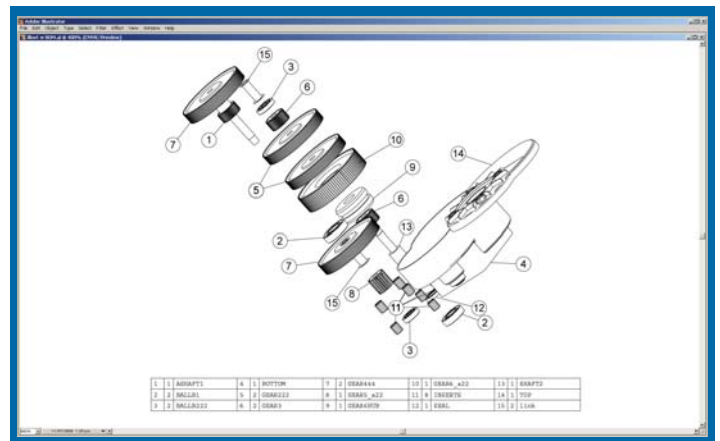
Adobe Illustrator

File Edit Object Type Select Filter Effect View Window Help

15
3
6
7
1
10
5
9
14
6
2
13
7
4
15
8
11
12
2
3

| 1 | 1 | ASHAFT1 | 4 | 1 | BOTTOM | 7 | 2 | GEAR444 | 10 | 1 | GEAR6_a22 | 13 | 1 | SHAFT2 |
|---|---|---|---|---|---|---|---|---|---|---|---|---|---|---|
| 2 | 2 | BALL01 | 5 | 2 | GEAR222 | 8 | 1 | GEAR5_a22 | 11 | 8 | INSERTS | 14 | 1 | TOP |
| 3 | 2 | BALL0222 | 6 | 2 | GEAR3 | 9 | 1 | GEAR4NUM | 12 | 1 | SEAL | 15 | 2 | link |